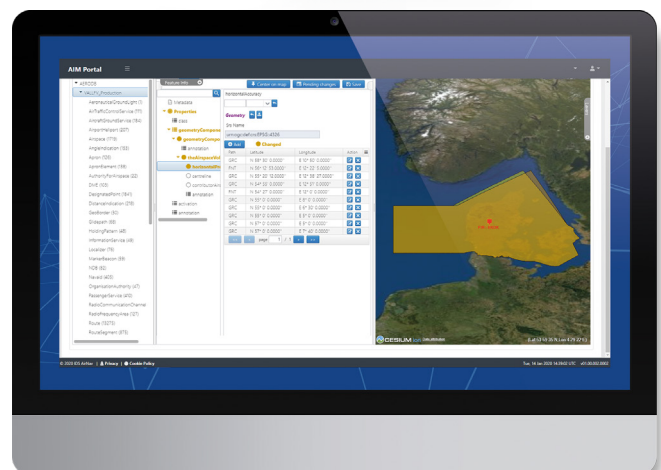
AIM Portal

AIXODS
YALLTU_Production
AerodromeGroundLight (1)
AirTrafficControlService (77)
AircraftGroundService (164)
AirportHeliport (207)
Airspace (1778)
AngleIndication (153)
Apron (105)
ApronElement (198)
AuthorityForAirspace (22)
DME (103)
DesignatedPoint (1841)
DistanceIndication (218)
Geoborder (53)
Glidepath (89)
HoldingPattern (48)
InformationService (48)
Localizer (76)
MarkerBeacon (59)
NDB (82)
Navaid (405)
OrganisationAuthority (47)
PassengerService (413)
RadioCommunicationChannel
RadioFrequencyArea (127)
Route (1073)
RouteSegment (973)

Feature info
Metadata
Properties
class
geometryComponent
geometryComponent
annotation
theAirspaceVolume
horizontalProjection
centreline
contributorAirspace
annotation
activation
annotation

Cancel on map
Pending changes
Save
horizontalAccuracy
Geometry
Srs Name
urn:ogc:def:crs:EPSG::4326
Add
Changed

| Item | Latitude | Longitude | Action |
|---|---|---|---|
| GRC | N 55° 30' 0.0000" | E 10° 50' 0.0000" | |
| PNT | N 55° 12' 53.0000" | E 12° 23' 0.0000" | |
| GRC | N 55° 20' 12.0000" | E 12° 56' 27.0000" | |
| GRC | N 54° 50' 0.0000" | E 12° 27' 0.0000" | |
| PNT | N 54° 27' 0.0000" | E 13° 0' 0.0000" | |
| GRC | N 55° 0' 0.0000" | E 13° 0' 0.0000" | |
| GRC | N 55° 0' 0.0000" | E 13° 30' 0.0000" | |
| GRC | N 55° 0' 0.0000" | E 13° 0' 0.0000" | |
| GRC | N 57° 0' 0.0000" | E 13° 0' 0.0000" | |
| GRC | N 57° 0' 0.0000" | E 11° 40' 0.0000" | |

page 1 / 3

Ext_point
CESIUM
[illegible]

© 2020 IDS AirNav | Privacy | Cookie Policy
Tue, 14 Jan 2020 14:29:02 UTC v01.00.002.0002